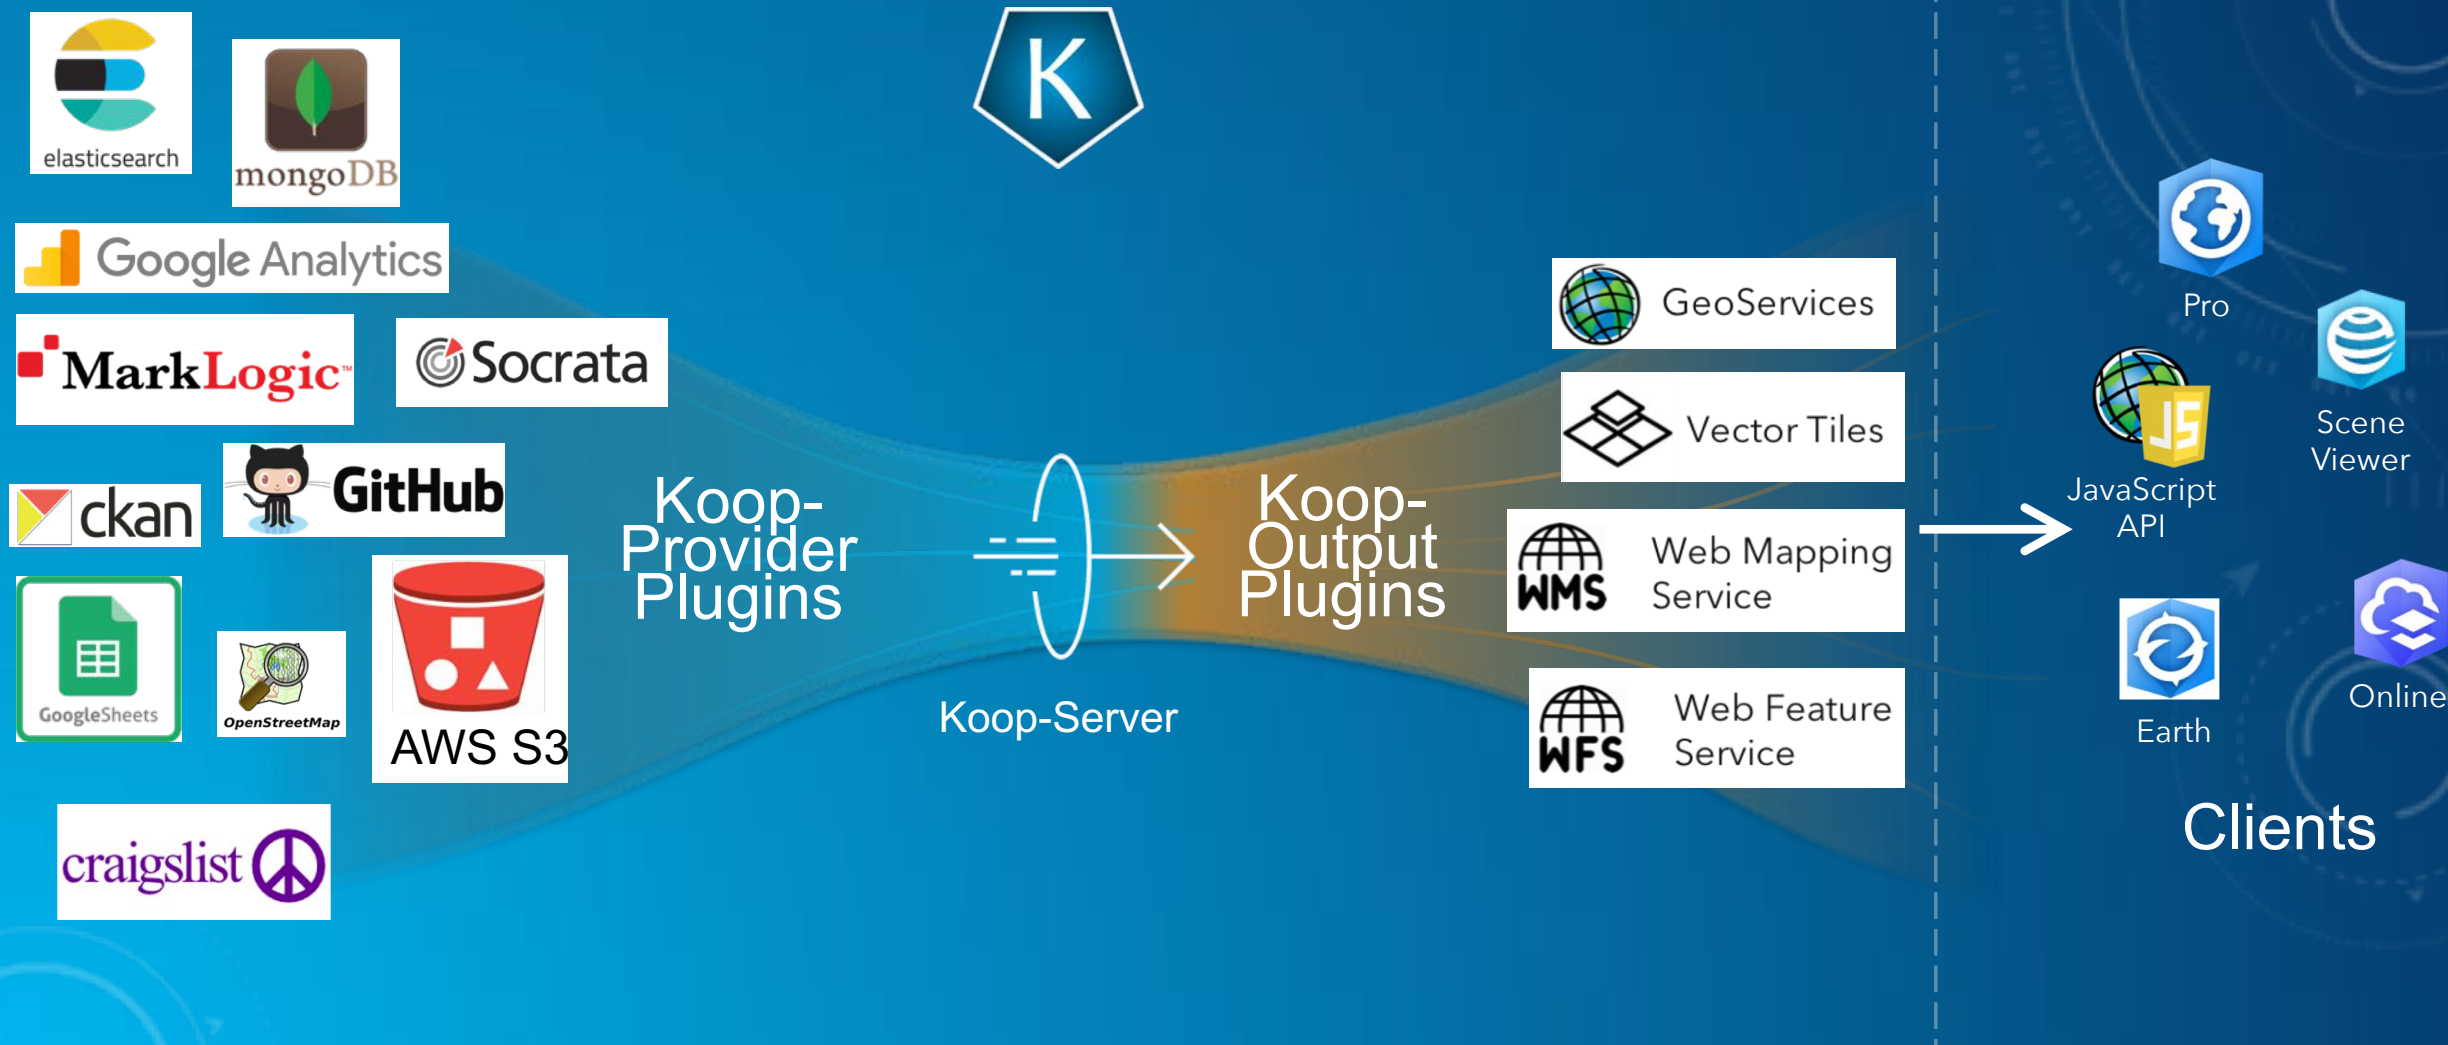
elasticsearch

mongoDB

Google Analytics

MarkLogic

Socrata

ckan

GitHub

GoogleSheets

OpenStreetMap

AWS S3

craigslist

K

Koop-Provider Plugins

Koop-Server

Koop-Output Plugins

GeoServices

Vector Tiles

WMS Web Mapping Service

WFS Web Feature Service

Pro

Scene Viewer

JavaScript API

Earth

Online

Clients